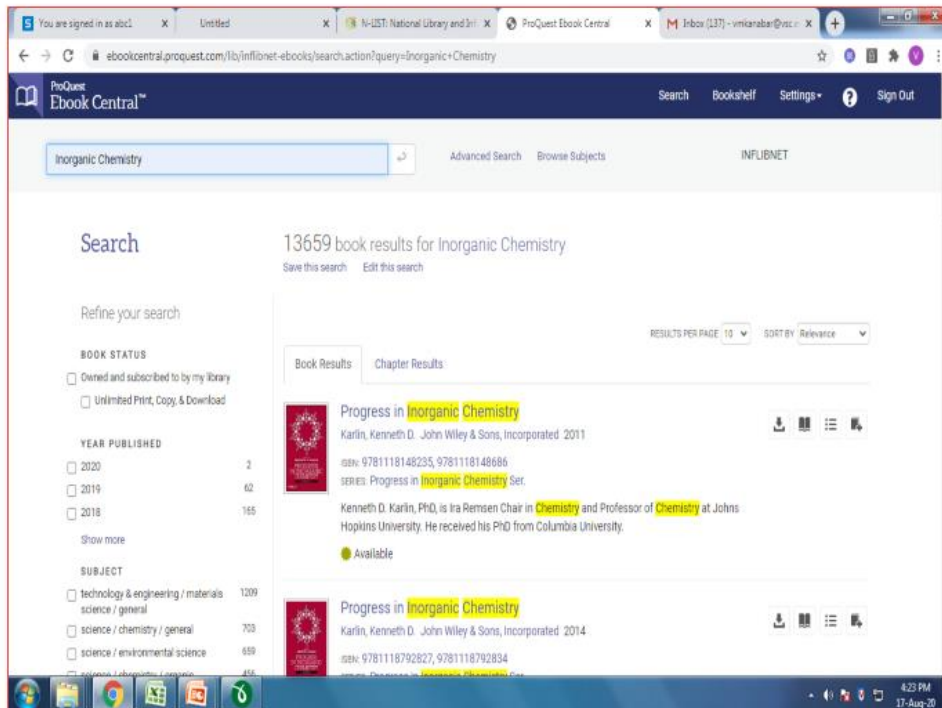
You are signed in as abc1 | Untitled | N-LIST: National Library and Inf | ProQuest Ebook Central | Inbox (137) - vmkanabar@vsc.i

ebookcentral.proquest.com/lib/inflibnet-ebooks/search.action?query=Inorganic+Chemistry

ProQuest Ebook Central™

Search Bookshelf Settings Sign Out

Inorganic Chemistry

Advanced Search Browse Subjects

INFLIBNET

Search

13659 book results for Inorganic Chemistry

Save this search Edit this search

Refine your search

RESULTS PER PAGE 10 SORT BY Relevance

BOOK STATUS

Owned and subscribed to by my library

Unlimited Print, Copy, & Download

Book Results Chapter Results

YEAR PUBLISHED

2020 2

2019 62

2018 165

Show more

SUBJECT

technology & engineering / materials science / general 1209

science / chemistry / general 703

science / environmental science 659

science / chemistry / inorganic 456

Progress in Inorganic Chemistry

Karlin, Kenneth D. John Wiley & Sons, Incorporated 2011

ISBN: 9781118148235, 9781118148686

SERIES: Progress in Inorganic Chemistry Ser.

Kenneth D. Karlin, PhD, is Ira Remsen Chair in Chemistry and Professor of Chemistry at Johns Hopkins University. He received his PhD from Columbia University.

Available

Progress in Inorganic Chemistry

Karlin, Kenneth D. John Wiley & Sons, Incorporated 2014

ISBN: 9781118792827, 9781118792834

SERIES: Progress in Inorganic Chemistry Ser.

4:23 PM
17-Aug-20